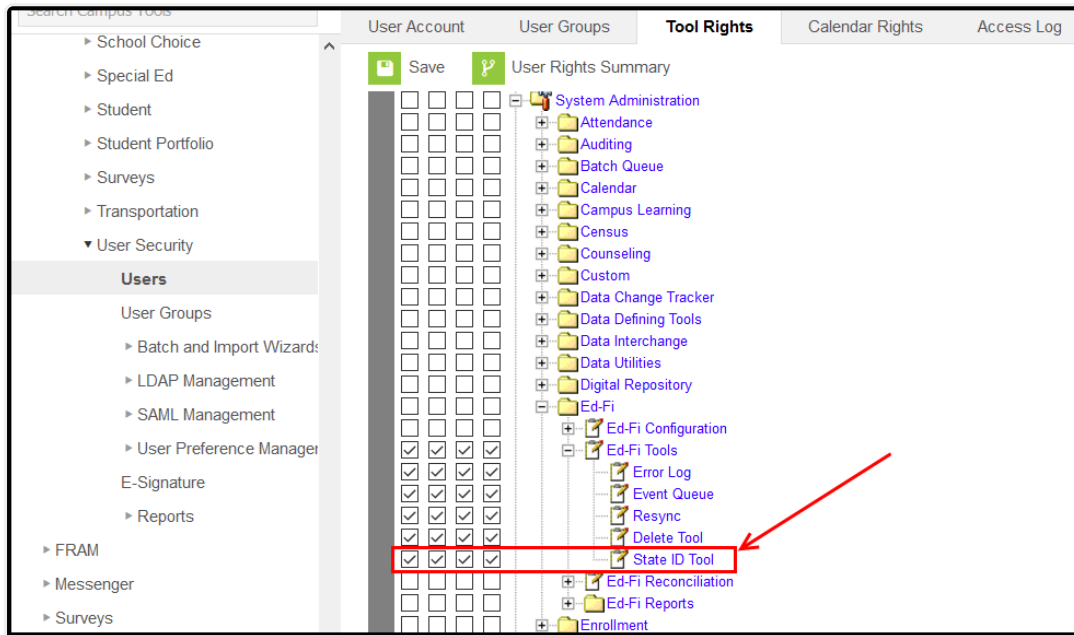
Search Campus Tools

▸ School Choice
▸ Special Ed
▸ Student
▸ Student Portfolio
▸ Surveys
▸ Transportation
▾ User Security
Users
User Groups
▸ Batch and Import Wizards
▸ LDAP Management
▸ SAML Management
▸ User Preference Manager
E-Signature
▸ Reports
▸ FRAM
▸ Messenger
▸ Surveys

User Account | User Groups | Tool Rights | Calendar Rights | Access Log

Save
User Rights Summary

System Administration
Attendance
Auditing
Batch Queue
Calendar
Campus Learning
Census
Counseling
Custom
Data Change Tracker
Data Defining Tools
Data Interchange
Data Utilities
Digital Repository
Ed-Fi
Ed-Fi Configuration
Ed-Fi Tools
Error Log
Event Queue
Resync
Delete Tool
State ID Tool
Ed-Fi Reconciliation
Ed-Fi Reports
Enrollment